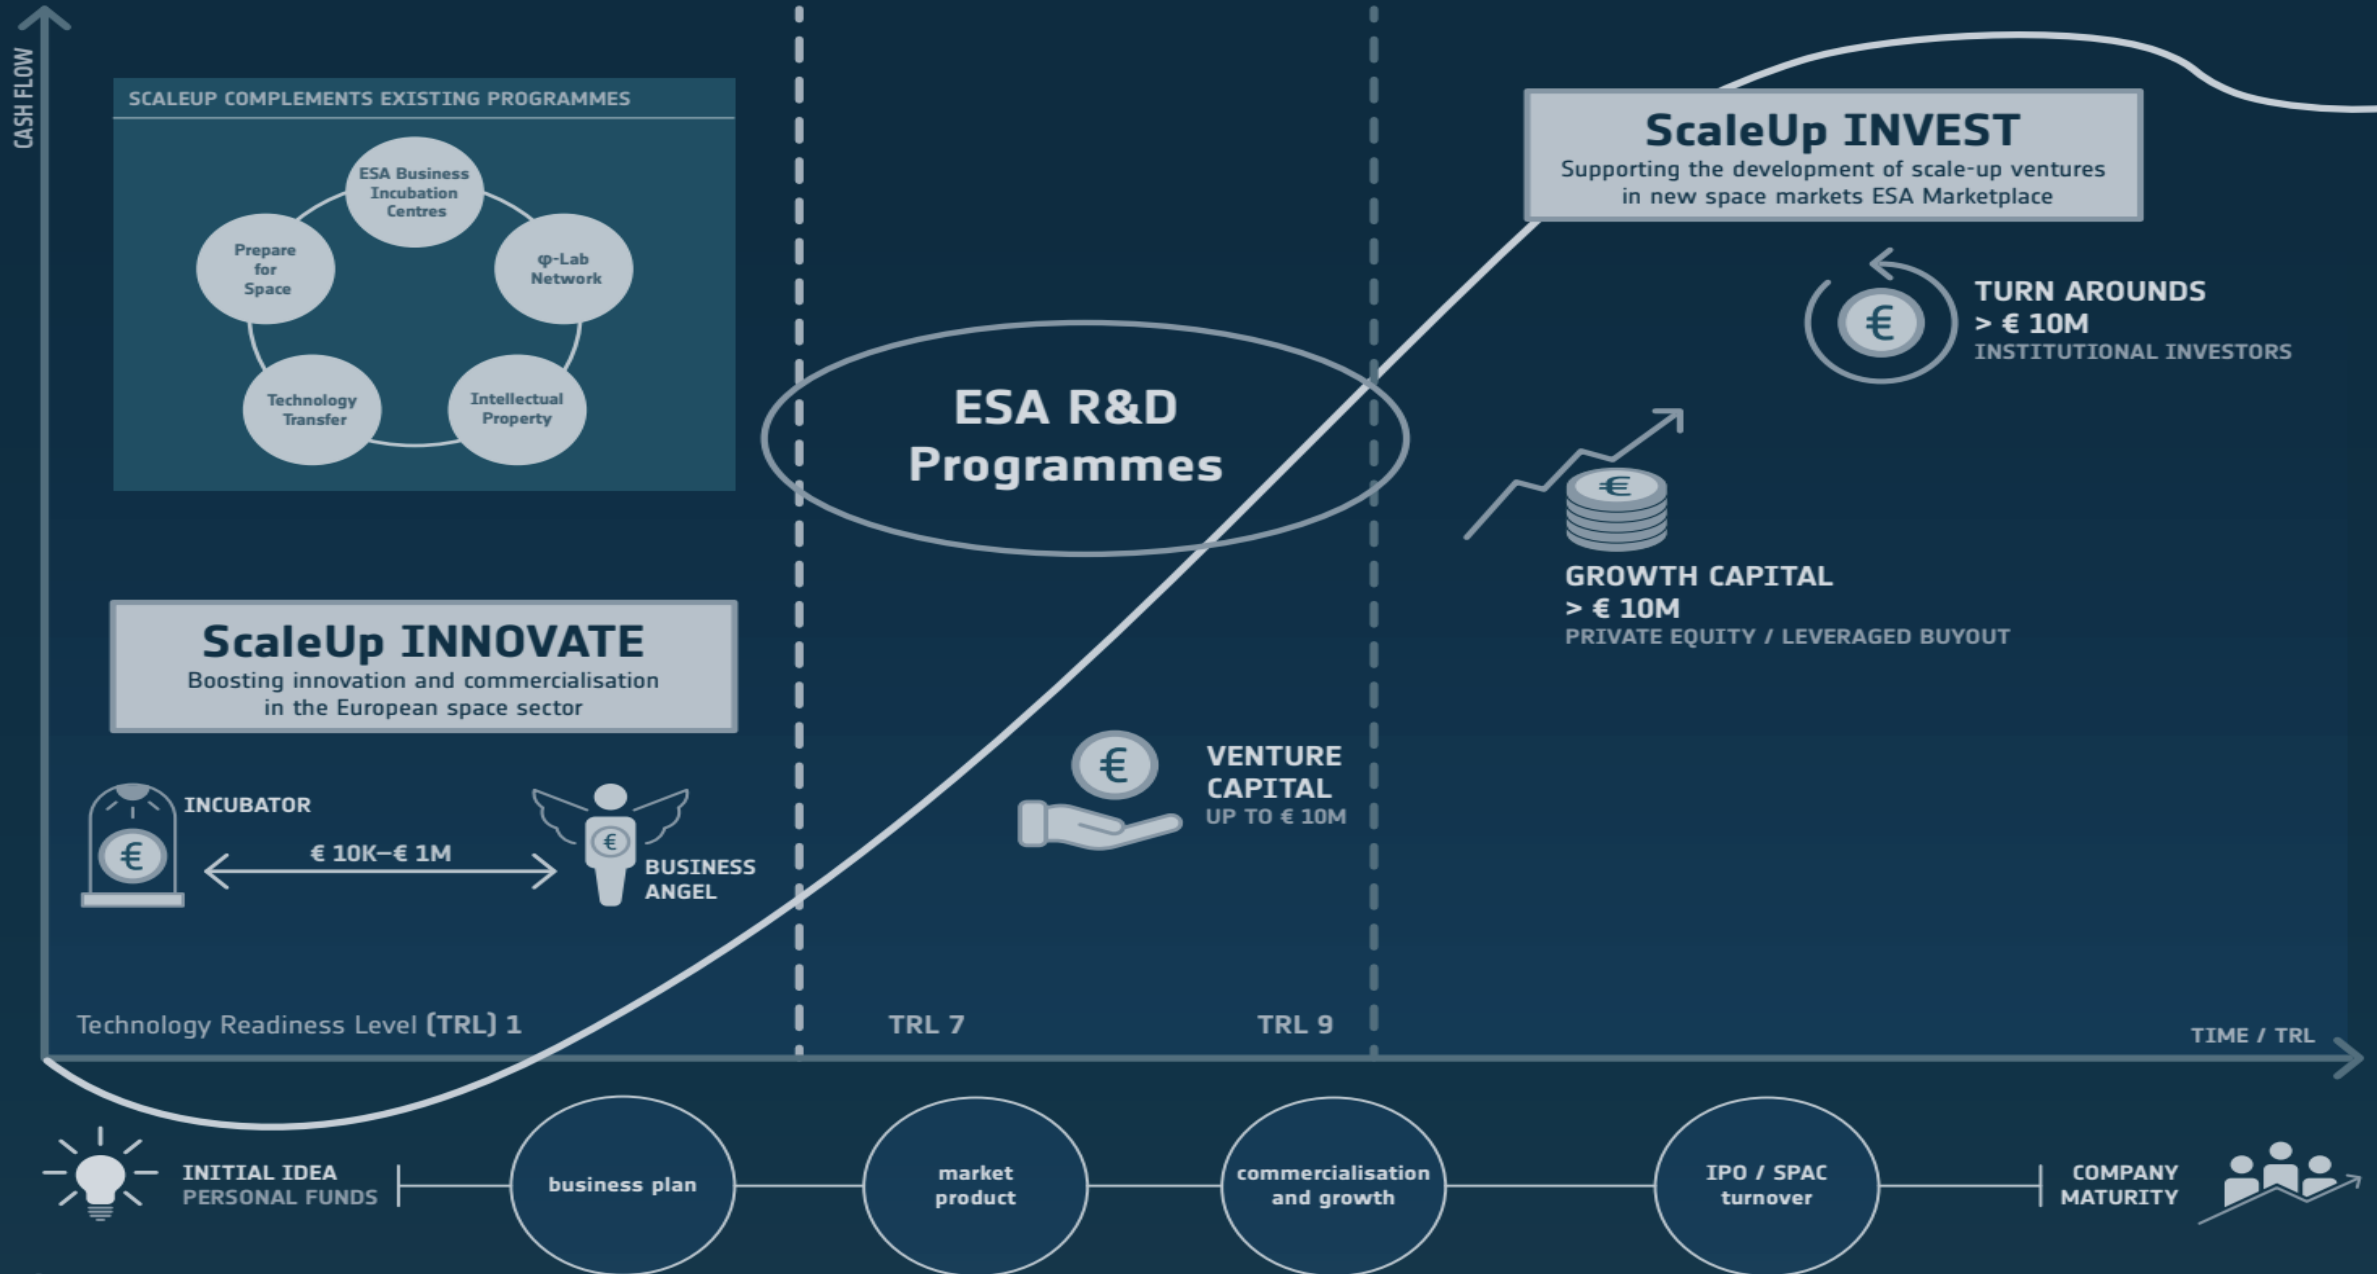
CASH FLOW

SCALEUP COMPLEMENTS EXISTING PROGRAMMES

ESA Business Incubation Centres

φ-Lab Network

Intellectual Property

Technology Transfer

Prepare for Space

ESA R&D Programmes

ScaleUp INVEST
Supporting the development of scale-up ventures in new space markets ESA Marketplace

TURN AROUNDS
> € 10M
INSTITUTIONAL INVESTORS

€

€

GROWTH CAPITAL
> € 10M
PRIVATE EQUITY / LEVERAGED BUYOUT

ScaleUp INNOVATE
Boosting innovation and commercialisation in the European space sector

€

VENTURE CAPITAL
UP TO € 10M

€

INCUBATOR

€ 10K–€ 1M

€

BUSINESS ANGEL

Technology Readiness Level (TRL) 1

TRL 7

TRL 9

TIME / TRL

INITIAL IDEA
PERSONAL FUNDS

business plan

market product

commercialisation and growth

IPO / SPAC turnover

COMPANY MATURITY